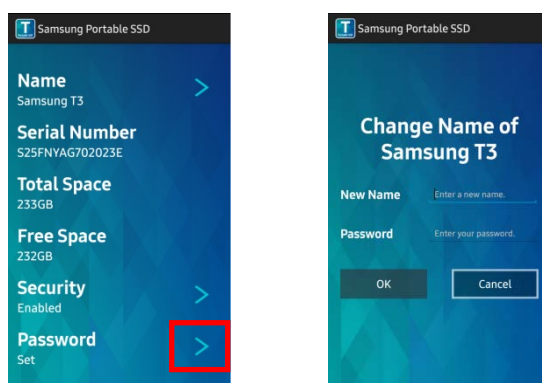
Samsung Portable SSD

Name
Samsung T3

Serial Number
S25FNYAG702023E

Total Space
233GB

Free Space
232GB

Security
Enabled

Password
Set

Samsung Portable SSD

Change Name of Samsung T3

New Name
Enter a new name.

Password
Enter your password.

OK

Cancel